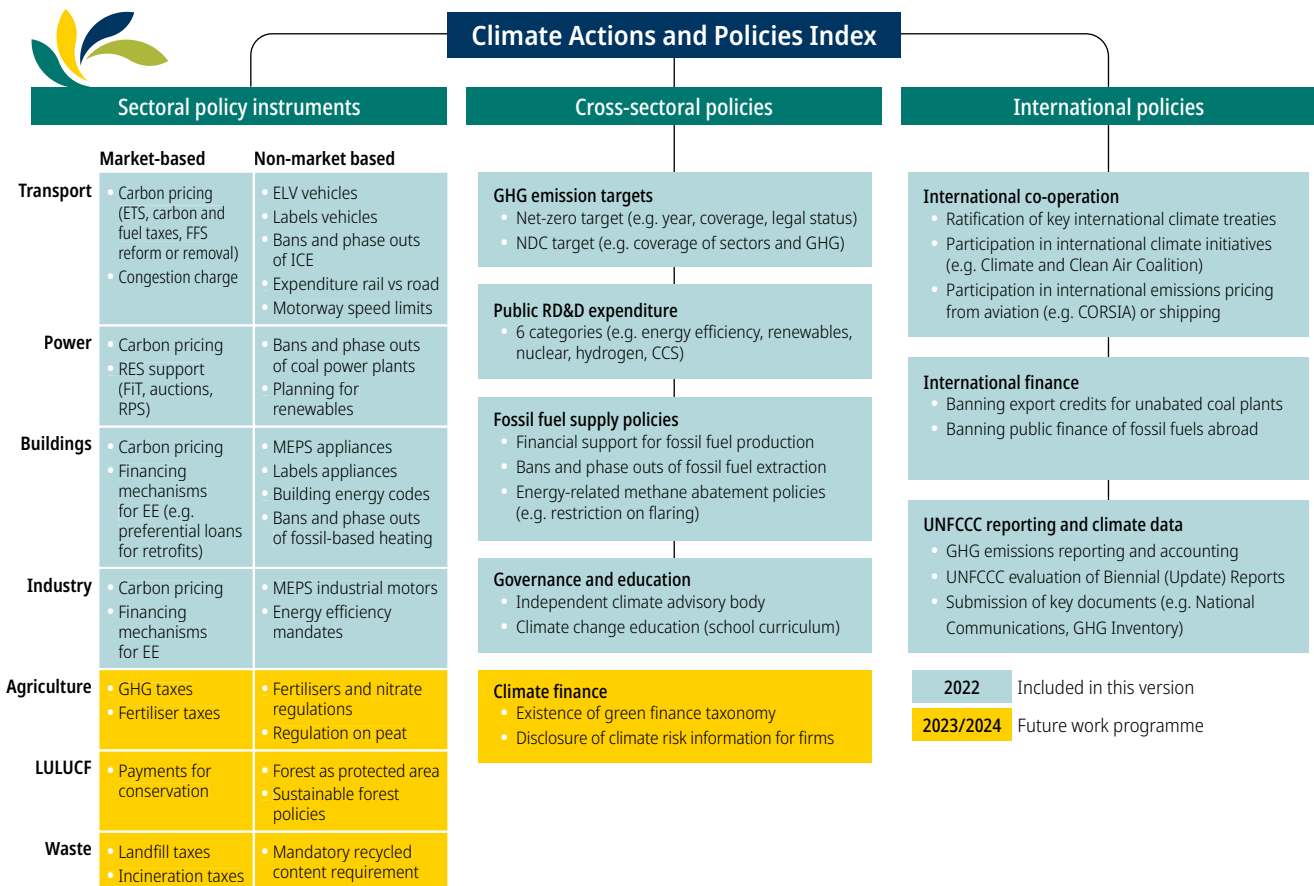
Climate Actions and Policies Index

Sectoral policy instruments

Market-based

Non-market based

Transport
- Carbon pricing (ETS, carbon and fuel taxes, FFS reform or removal)
- Congestion charge

- ELV vehicles
- Labels vehicles
- Bans and phase outs of ICE
- Expenditure rail vs road
- Motorway speed limits

Power
- Carbon pricing
- RES support (FiT, auctions, RPS)

- Bans and phase outs of coal power plants
- Planning for renewables

Buildings
- Carbon pricing
- Financing mechanisms for EE (e.g. preferential loans for retrofits)

- MEPS appliances
- Labels appliances
- Building energy codes
- Bans and phase outs of fossil-based heating

Industry
- Carbon pricing
- Financing mechanisms for EE

- MEPS industrial motors
- Energy efficiency mandates

Agriculture
- GHG taxes
- Fertiliser taxes

- Fertilisers and nitrate regulations
- Regulation on peat

LULUCF
- Payments for conservation

- Forest as protected area
- Sustainable forest policies

Waste
- Landfill taxes
- Incineration taxes

- Mandatory recycled content requirement

Cross-sectoral policies

GHG emission targets
- Net-zero target (e.g. year, coverage, legal status)
- NDC target (e.g. coverage of sectors and GHG)

Public RD&D expenditure
- 6 categories (e.g. energy efficiency, renewables, nuclear, hydrogen, CCS)

Fossil fuel supply policies
- Financial support for fossil fuel production
- Bans and phase outs of fossil fuel extraction
- Energy-related methane abatement policies (e.g. restriction on flaring)

Governance and education
- Independent climate advisory body
- Climate change education (school curriculum)

Climate finance
- Existence of green finance taxonomy
- Disclosure of climate risk information for firms

International policies

International co-operation
- Ratification of key international climate treaties
- Participation in international climate initiatives (e.g. Climate and Clean Air Coalition)
- Participation in international emissions pricing from aviation (e.g. CORSIA) or shipping

International finance
- Banning export credits for unabated coal plants
- Banning public finance of fossil fuels abroad

UNFCCC reporting and climate data
- GHG emissions reporting and accounting
- UNFCCC evaluation of Biennial (Update) Reports
- Submission of key documents (e.g. National Communications, GHG Inventory)

2022 Included in this version
2023/2024 Future work programme